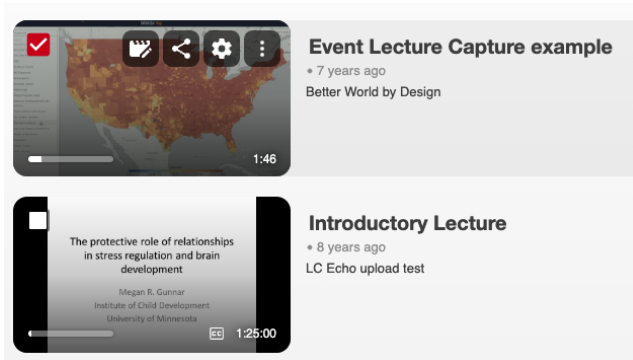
1:46

Event Lecture Capture example

• 7 years ago

Better World by Design

The protective role of relationships in stress regulation and brain development

Megan R. Gunnar
Institute of Child Development
University of Minnesota

CC 1:25:00

Introductory Lecture

• 8 years ago

LC Echo upload test